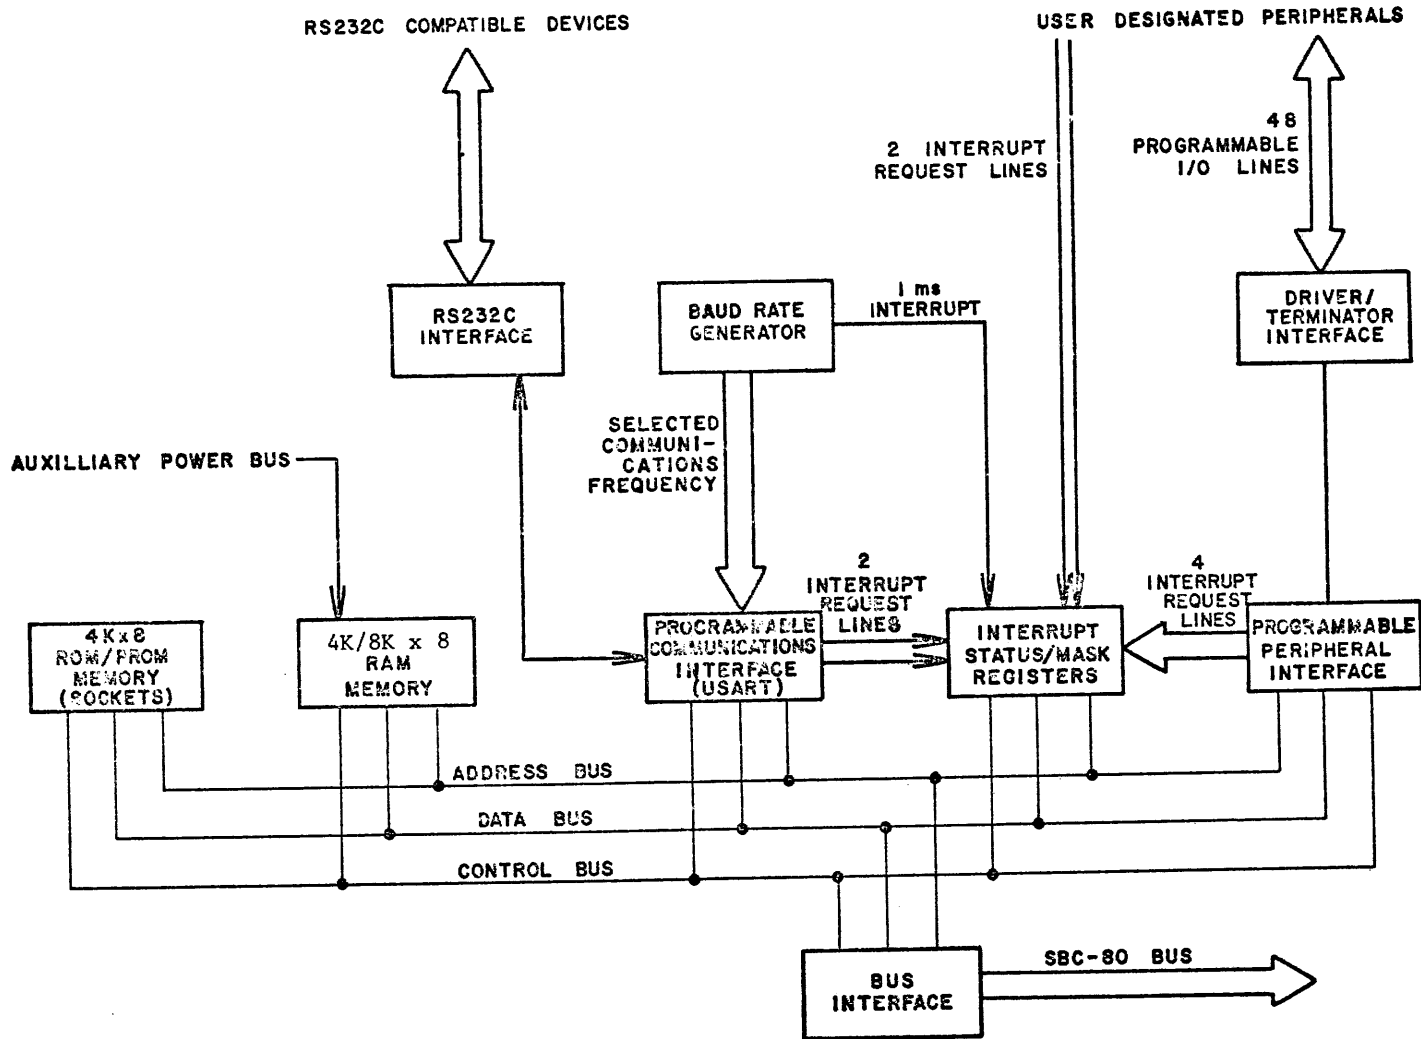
RS232C COMPATIBLE DEVICES

USER DESIGNATED PERIPHERALS

2 INTERRUPT REQUEST LINES

48 PROGRAMMABLE I/O LINES

RS232C INTERFACE

BAUD RATE GENERATOR

1 ms INTERRUPT

DRIVER/ TERMINATOR INTERFACE

SELECTED COMMUNICATIONS FREQUENCY

AUXILLIARY POWER BUS

2 INTERRUPT REQUEST LINES

4 INTERRUPT REQUEST LINES

4Kx8 ROM/PROM MEMORY (SOCKETS)

4K/8K x 8 RAM MEMORY

PROGRAMMABLE COMMUNICATIONS INTERFACE (USART)

INTERRUPT STATUS/MASK REGISTERS

PROGRAMMABLE PERIPHERAL INTERFACE

ADDRESS BUS

DATA BUS

CONTROL BUS

BUS INTERFACE

SBC-80 BUS